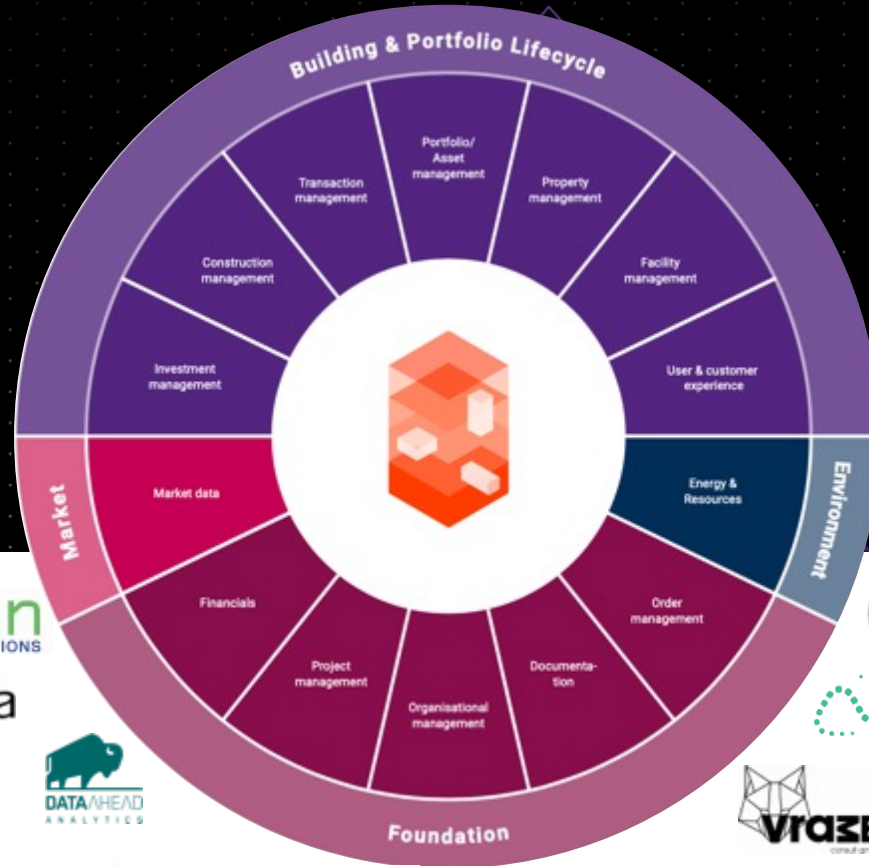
Building & Portfolio Lifecycle

Portfolio/ Asset management

Transaction management

Property management

Construction management

Facility management

Investment management

User & customer experience

Market

Market data

Environment

Energy & Resources

Financials

Order management

Project management

Documentation

Organisational management

Foundation

n
IONS

a

DATA AHEAD
ANALYTICS

vraz